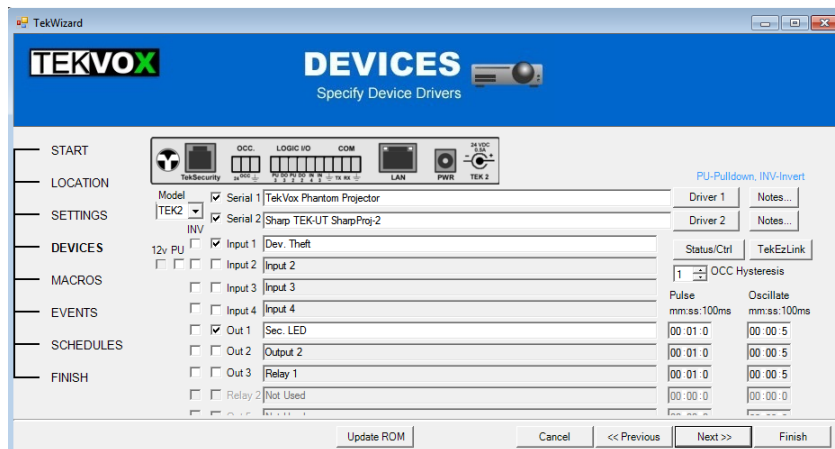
TekWizard

TEKVOX

DEVICES
Specify Device Drivers

START
LOCATION
SETTINGS
DEVICES
MACROS
EVENTS
SCHEDULES
FINISH

TekSecurity
OCC.
LOGIC I/O
COM
LAN
PWR
24 VDC 0.5A
TEK 2

PU-Pulldown, INV-Invert

Model
TEK2
INV
12v PU

Serial 1 TekVox Phantom Projector
Driver 1
Notes...
Serial 2 Sharp TEK-UT SharpProj-2
Driver 2
Notes...
Input 1 Dev. Theft
Status/Ctrl
TekEzLink
Input 2 Input 2
1 OCC Hysteresis
Input 3 Input 3
Input 4 Input 4
Pulse mm:ss:100ms
Oscillate mm:ss:100ms
Out 1 Sec. LED
00:01:0
00:00:5
Out 2 Output 2
00:01:0
00:00:5
Out 3 Relay 1
00:01:0
00:00:5
Relay 2 Not Used
00:00:0
00:00:0

Update ROM
Cancel
<< Previous
Next >>
Finish